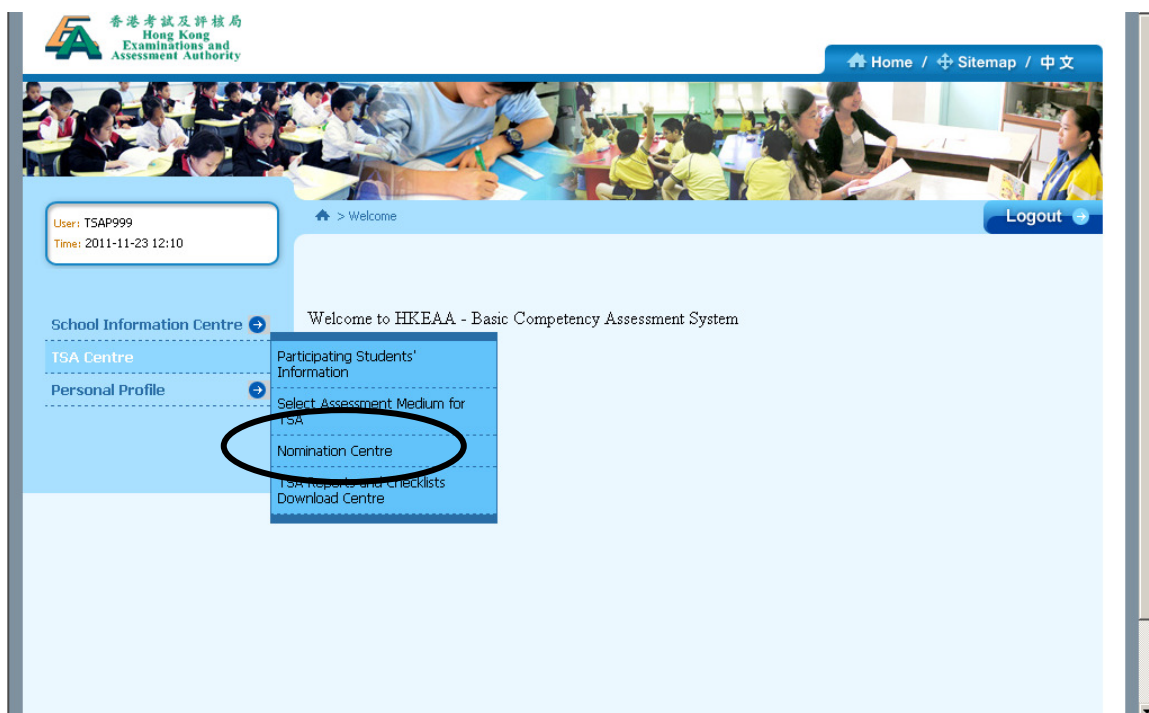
香港考試及評核局
Hong Kong
Examinations and
Assessment Authority

Home / Sitemap / 中文

User: TSAP999
Time: 2011-11-23 12:10

> Welcome

Logout

School Information Centre
TSA Centre
Personal Profile

Welcome to HKEAA - Basic Competency Assessment System

Participating Students' Information
Select Assessment Medium for TSA
Nomination Centre
TSA Reports and Checklists Download Centre